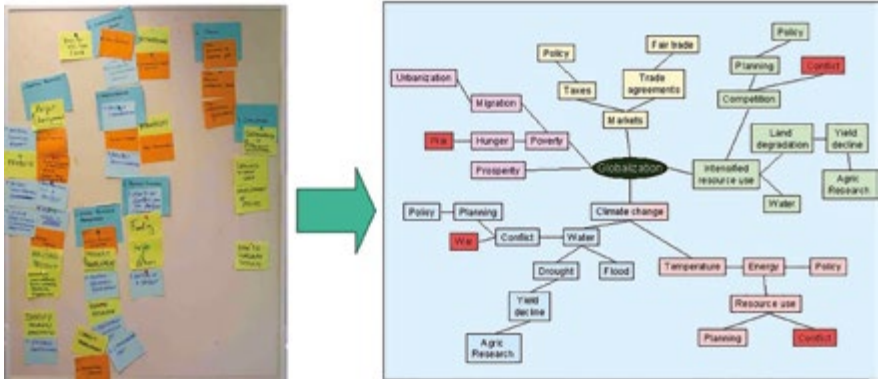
Policy

Fair trade

Policy

Urbanization

Taxes

Trade agreements

Planning

Conflict

Migration

Competition

Markets

Land degradation

Yield decline

Hunger

Poverty

Prosperity

Globalization

Intensified resource use

Agric Research

Water

Policy

Planning

Climate change

War

Conflict

Water

Drought

Flood

Temperature

Energy

Policy

Yield decline

Resource use

Agric Research

Planning

Conflict